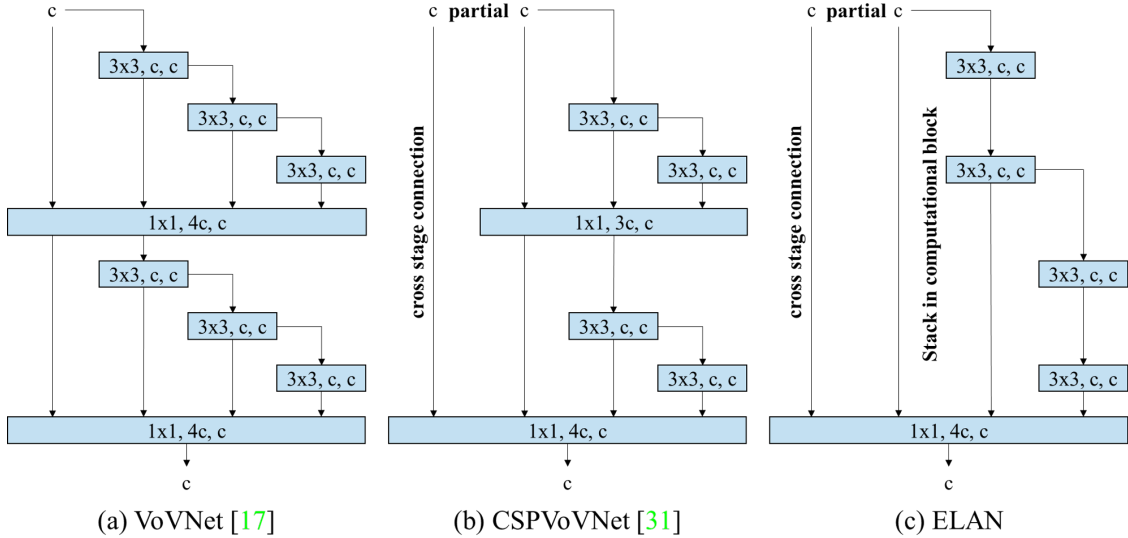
c

3x3, c, c

3x3, c, c

3x3, c, c

1x1, 4c, c

3x3, c, c

3x3, c, c

3x3, c, c

1x1, 4c, c

c

(a) VoVNet [17]

c partial c

cross stage connection

3x3, c, c

3x3, c, c

1x1, 3c, c

3x3, c, c

3x3, c, c

1x1, 4c, c

c

(b) CSPVoVNet [31]

c partial c

cross stage connection

Stack in computational block

3x3, c, c

3x3, c, c

3x3, c, c

3x3, c, c

1x1, 4c, c

c

(c) ELAN